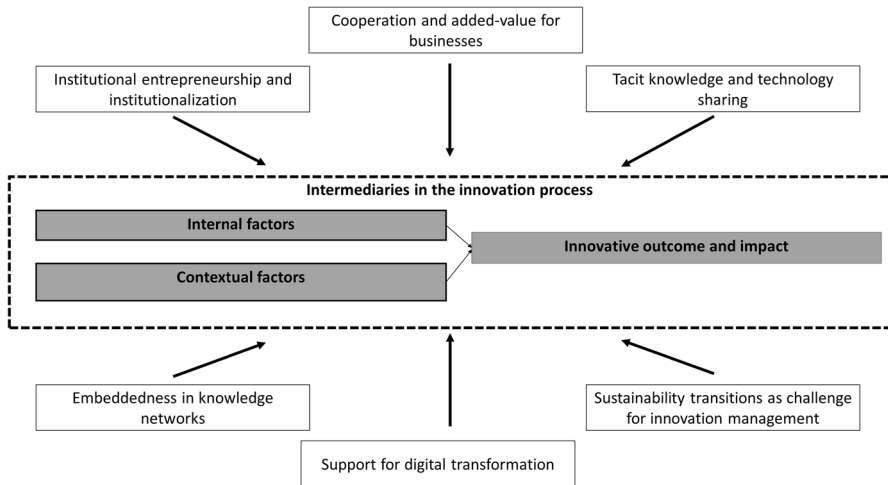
Cooperation and added-value for businesses

Institutional entrepreneurship and institutionalization

Tacit knowledge and technology sharing

Intermediaries in the innovation process

Internal factors

Contextual factors

Innovative outcome and impact

Embeddedness in knowledge networks

Sustainability transitions as challenge for innovation management

Support for digital transformation